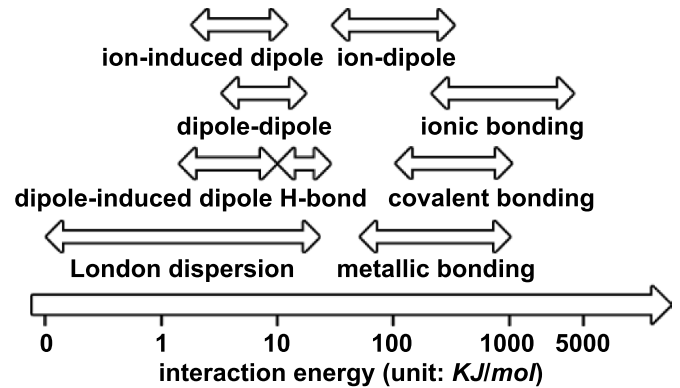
ion-induced dipole ion-dipole

dipole-dipole ionic bonding

dipole-induced dipole H-bond covalent bonding

London dispersion metallic bonding

0 1 10 100 1000 5000

interaction energy (unit: *KJ/mol*)